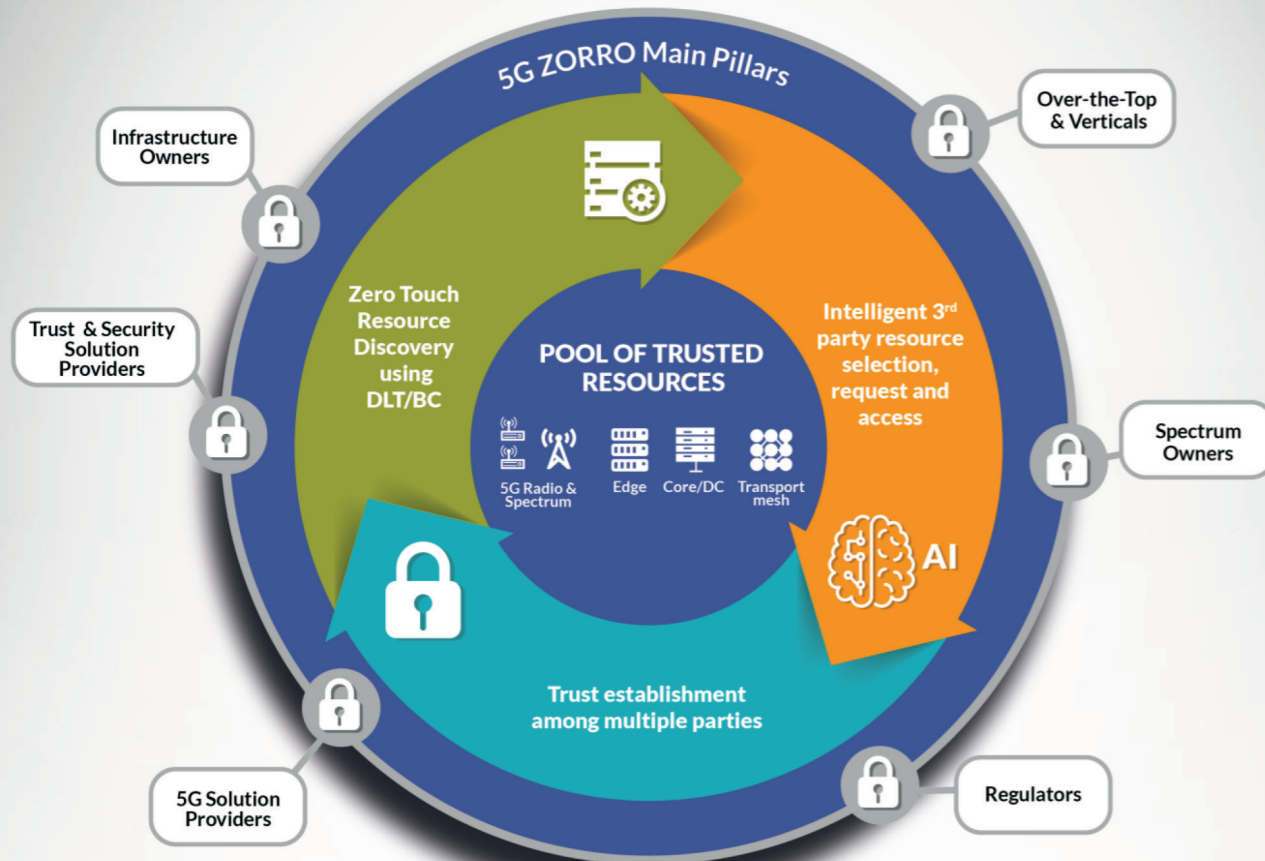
5G ZORRO Main Pillars

Infrastructure Owners

Over-the-Top & Verticals

Trust & Security Solution Providers

Spectrum Owners

5G Solution Providers

Regulators

Zero Touch Resource Discovery using DLT/BC

Intelligent 3$^{rd}$ party resource selection, request and access

POOL OF TRUSTED RESOURCES

5G Radio & Spectrum

Edge

Core/DC

Transport mesh

AI

Trust establishment among multiple parties